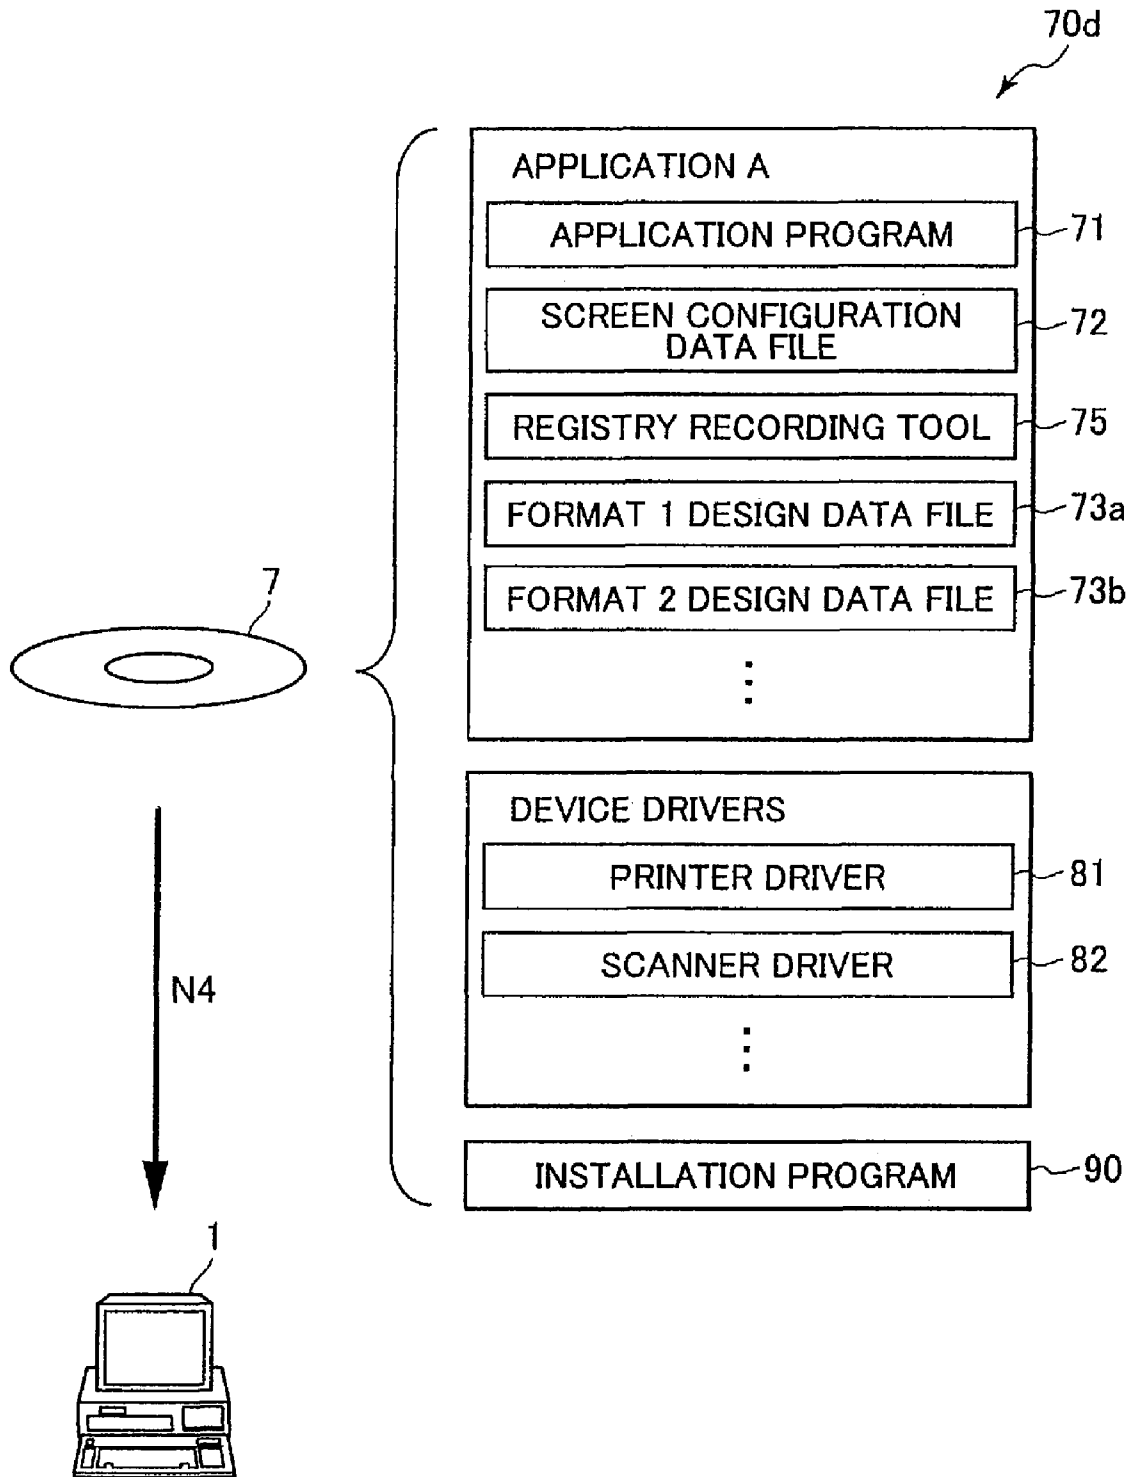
70d

APPLICATION A

APPLICATION PROGRAM

71

SCREEN CONFIGURATION DATA FILE

72

REGISTRY RECORDING TOOL

75

FORMAT 1 DESIGN DATA FILE

73a

FORMAT 2 DESIGN DATA FILE

73b

7

DEVICE DRIVERS

PRINTER DRIVER

81

SCANNER DRIVER

82

N4

INSTALLATION PROGRAM

90

1